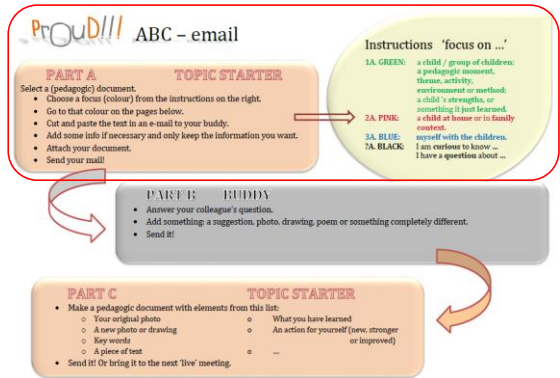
ProuD!!! ABC – email

PART A TOPIC STARTER

Select a (pedagogic) document.
- Choose a focus (colour) from the instructions on the right.
- Go to that colour on the pages below.
- Cut and paste the text in an e-mail to your buddy.
- Add some info if necessary and only keep the information you want.
- Attach your document.
- Send your mail!

Instructions 'focus on ...'

1A. GREEN: a child / group of children; a pedagogic moment, theme, activity, environment or method; a child's strengths, or something it just learned.
2A. PINK: a child at home or in family context.
3A. BLUE: myself with the children.
?A. BLACK: I am curious to know ... I have a question about ...

PART B BUDDY

- Answer your colleague's question.
- Add something: a suggestion, photo, drawing, poem or something completely different.
- Send it!

PART C TOPIC STARTER

- Make a pedagogic document with elements from this list:
  - Your original photo
  - A new photo or drawing
  - Key words
  - A piece of text
  - What you have learned
  - An action for yourself (new, stronger or improved)
  - ...
- Send it! Or bring it to the next 'live' meeting.